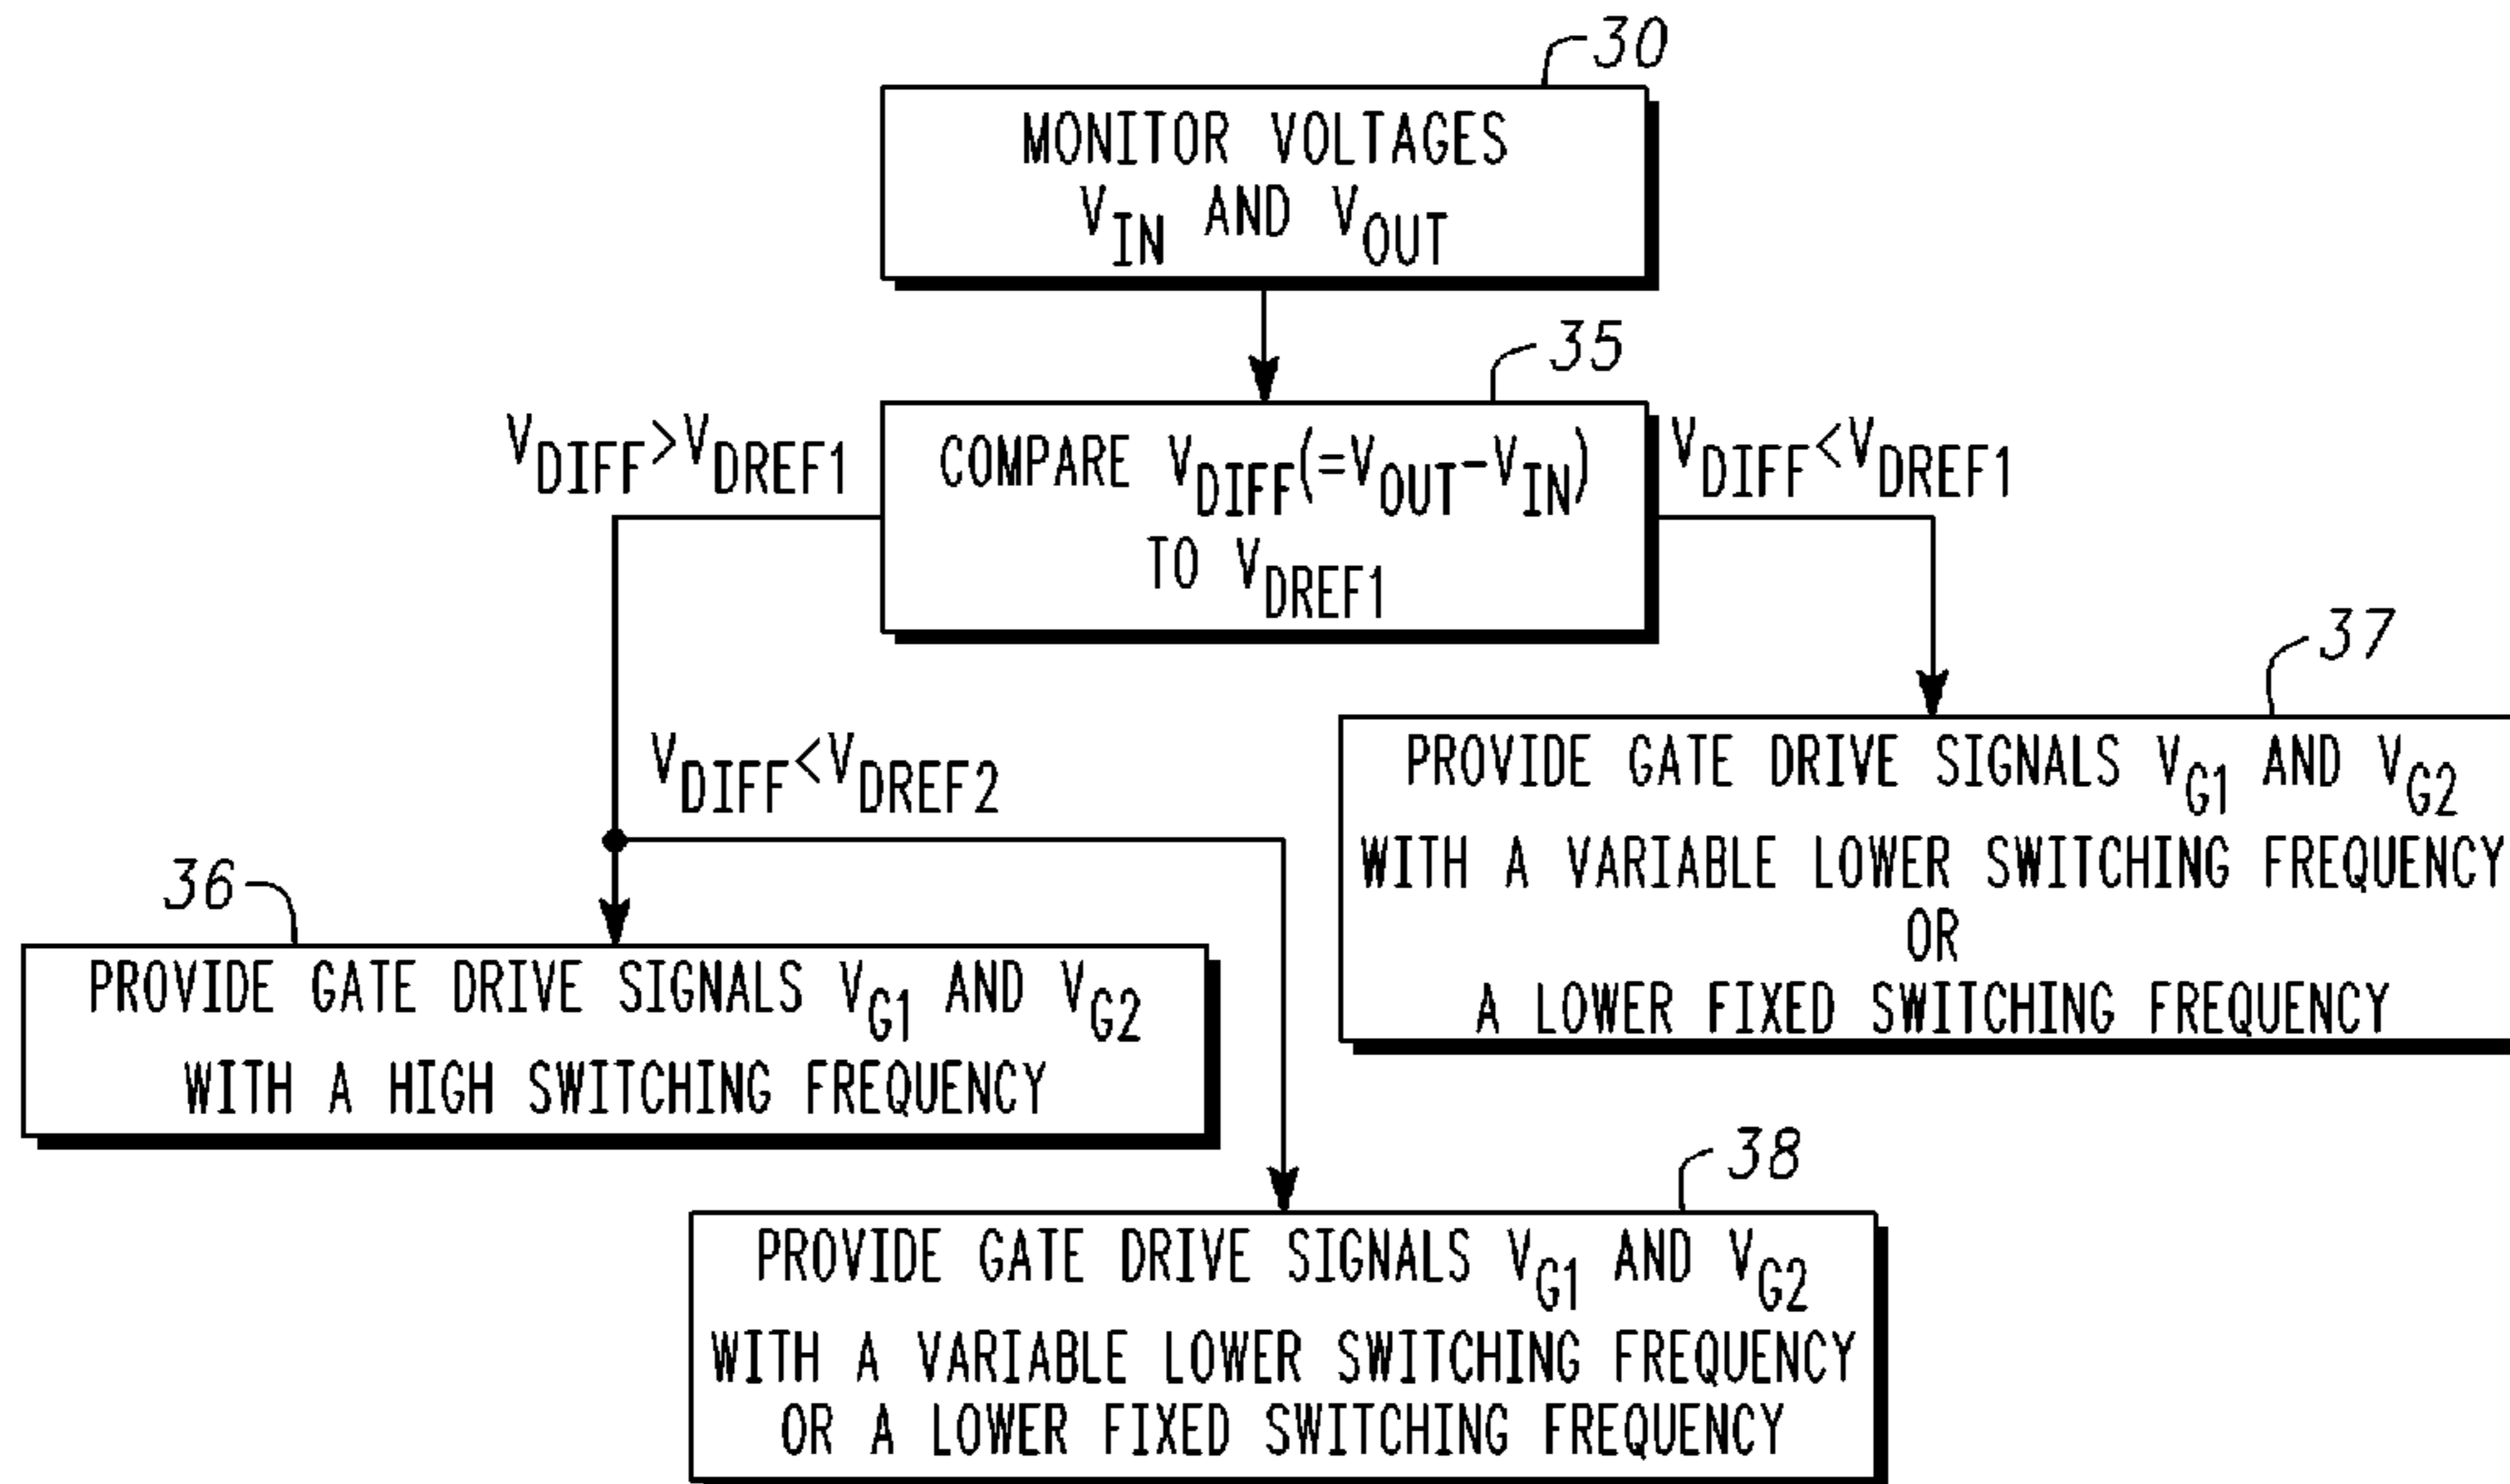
30

MONITOR VOLTAGES $V_{IN}$ AND $V_{OUT}$

35

$V_{DIFF}>V_{DREF1}$

COMPARE $V_{DIFF}(=V_{OUT}-V_{IN})$ TO $V_{DREF1}$

$V_{DIFF}<V_{DREF1}$

37

PROVIDE GATE DRIVE SIGNALS $V_{G1}$ AND $V_{G2}$ WITH A VARIABLE LOWER SWITCHING FREQUENCY OR A LOWER FIXED SWITCHING FREQUENCY

$V_{DIFF}<V_{DREF2}$

36

PROVIDE GATE DRIVE SIGNALS $V_{G1}$ AND $V_{G2}$ WITH A HIGH SWITCHING FREQUENCY

38

PROVIDE GATE DRIVE SIGNALS $V_{G1}$ AND $V_{G2}$ WITH A VARIABLE LOWER SWITCHING FREQUENCY OR A LOWER FIXED SWITCHING FREQUENCY